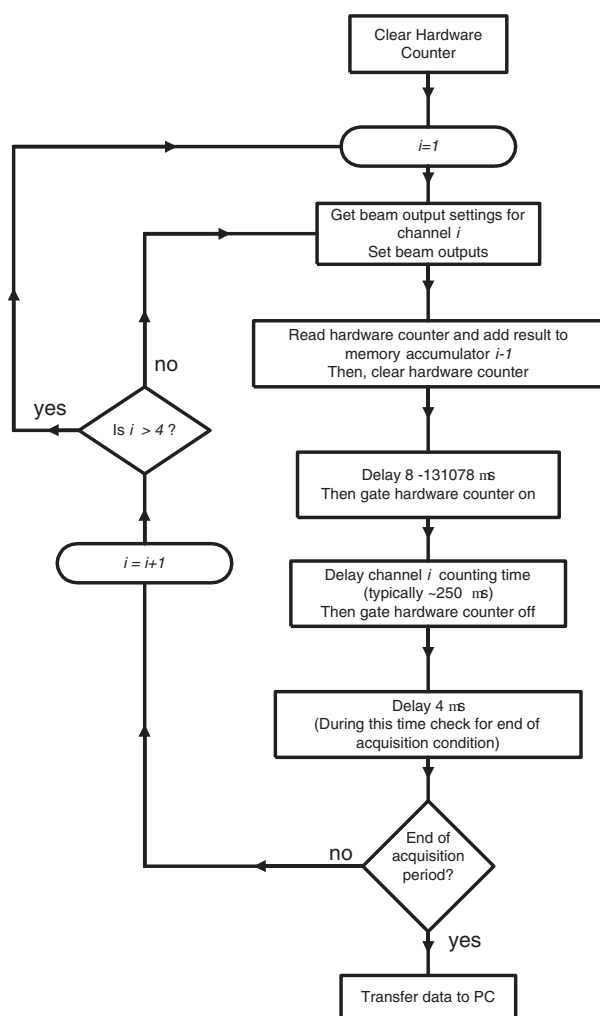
Clear Hardware Counter

i=1

Get beam output settings for channel i
Set beam outputs

Read hardware counter and add result to memory accumulator i-1
Then, clear hardware counter

Delay 8 -131078 ms
Then gate hardware counter on

Delay channel i counting time (typically ~250 ms)
Then gate hardware counter off

Delay 4 ms
(During this time check for end of acquisition condition)

End of acquisition period?

no

yes

Transfer data to PC

i = i+1

Is i > 4 ?

no

yes